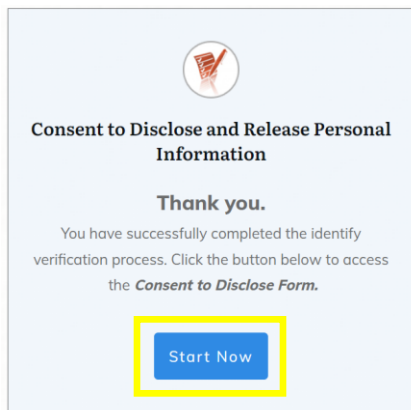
Consent to Disclose and Release Personal Information

Thank you.

You have successfully completed the identify verification process. Click the button below to access the ***Consent to Disclose Form.***

Start Now